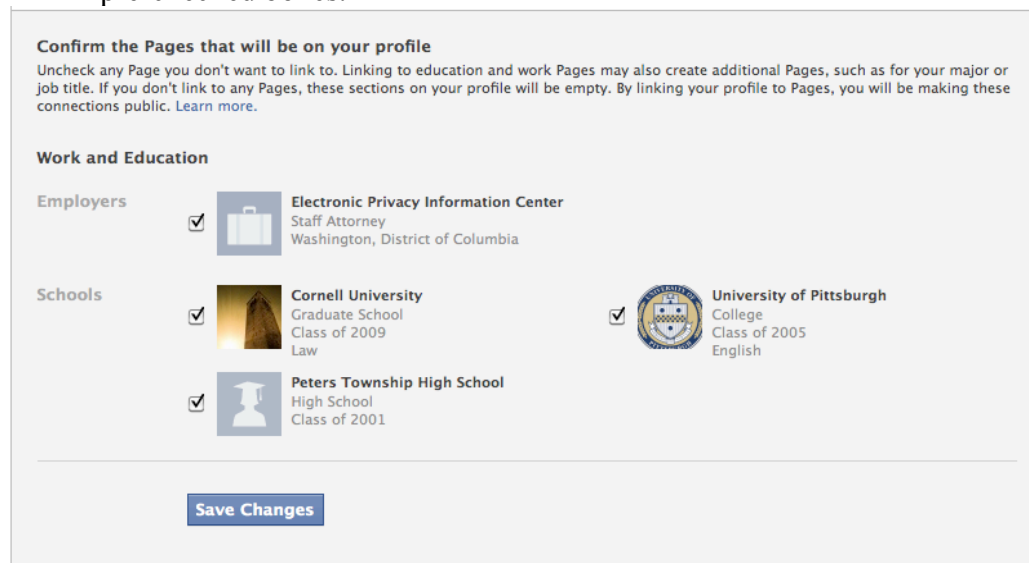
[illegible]

Confirm the Pages that will be on your profile

Uncheck any Page you don't want to link to. Linking to education and work Pages may also create additional Pages, such as for your major or job title. If you don't link to any Pages, these sections on your profile will be empty. By linking your profile to Pages, you will be making these connections public. Learn more.

Work and Education

Employers

☑ Electronic Privacy Information Center
Staff Attorney
Washington, District of Columbia

Schools

☑ Cornell University
Graduate School
Class of 2009
Law

☑ University of Pittsburgh
College
Class of 2005
English

☑ Peters Township High School
High School
Class of 2001

Save Changes